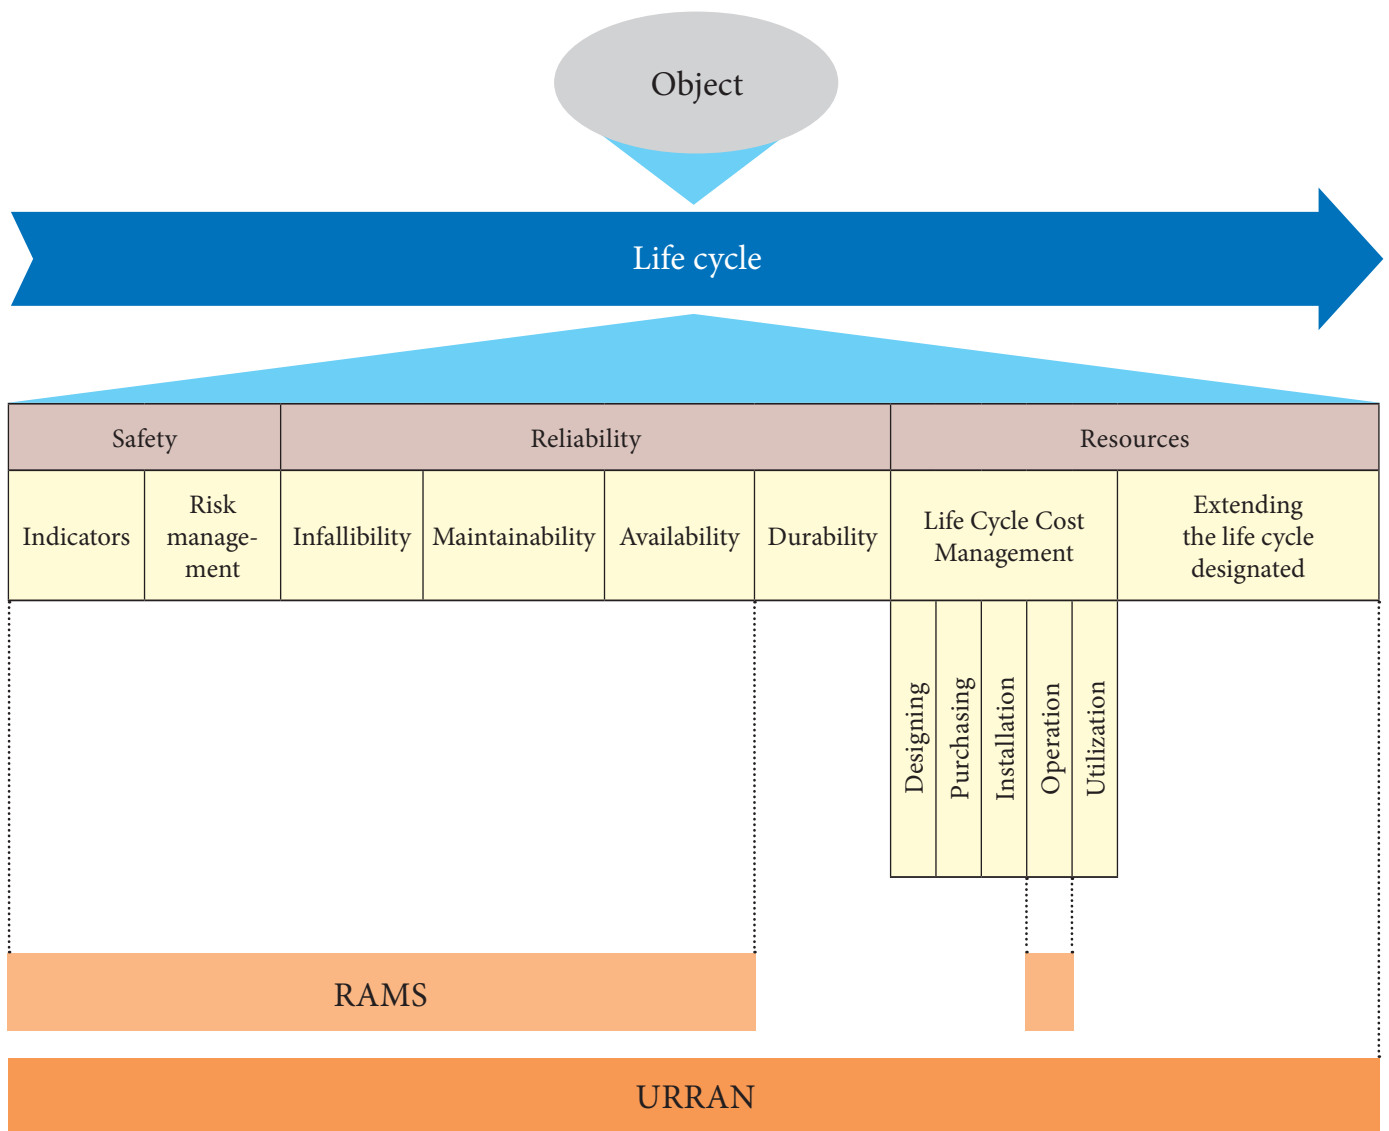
Object

Life cycle

Safety

Reliability

Resources

Indicators

Risk management

Infallibility

Maintainability

Availability

Durability

Life Cycle Cost Management

Extending the life cycle designated

Designing

Purchasing

Installation

Operation

Utilization

RAMS

URRAN